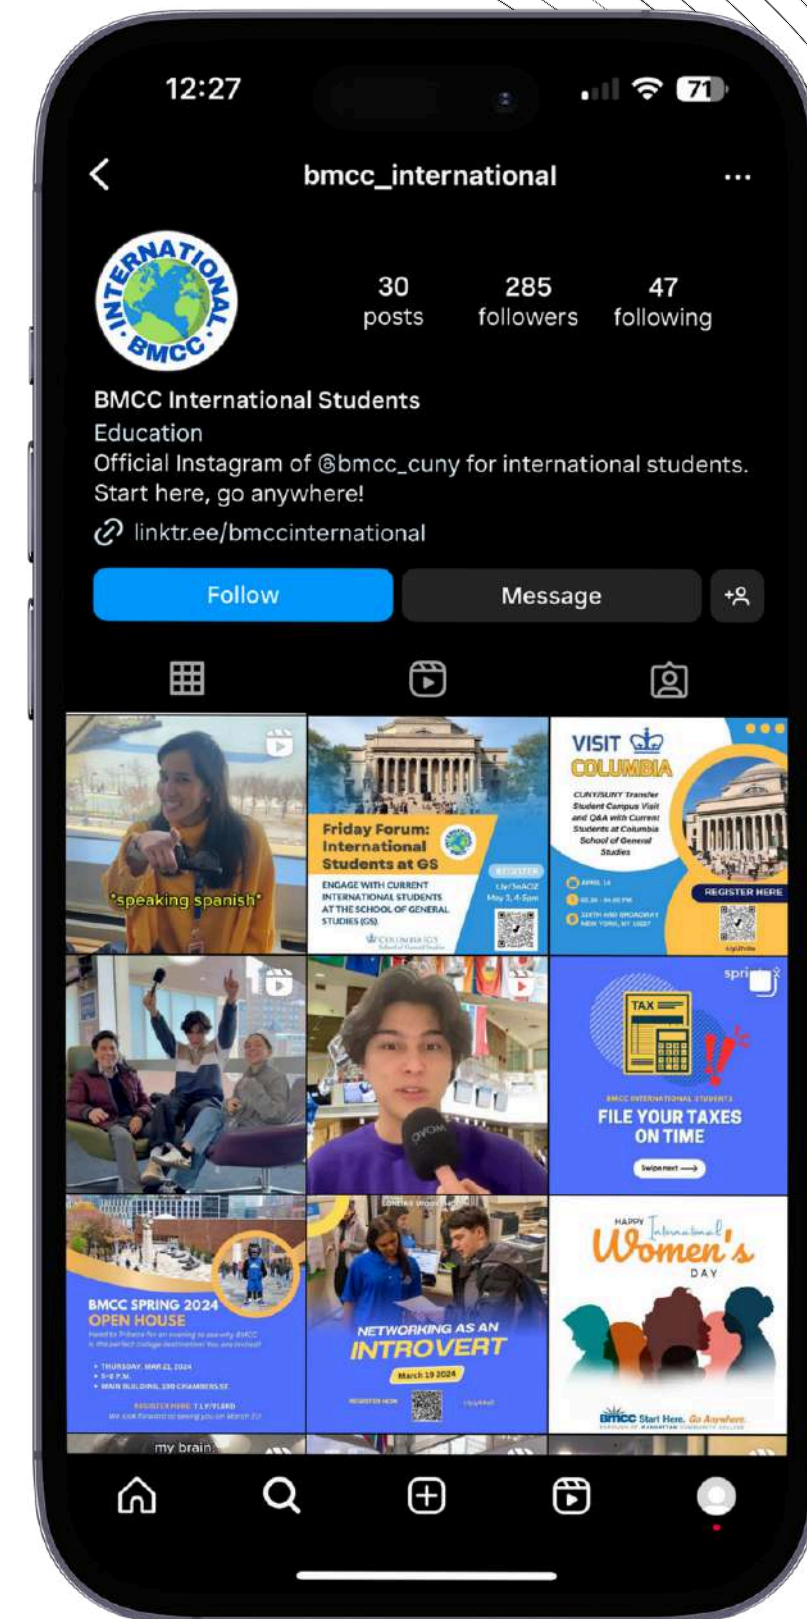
12:27

71

bmcc_international

INTERNATIONAL BMCC

30 posts

285 followers

47 following

BMCC International Students

Education

Official Instagram of @bmcc_cuny for international students. Start here, go anywhere!

linktr.ee/bmccinternational

Follow

Message

*speaking spanish*

Friday Forum: International Students at GS

ENGAGE WITH CURRENT INTERNATIONAL STUDENTS AT THE SCHOOL OF GENERAL STUDIES (GS)

REGISTER

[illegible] May 3, 4-5pm

COLUMBIA GS

VISIT COLUMBIA

CUNY/SUNY Transfer Student Campus Visit and Q&A with Current Students at Columbia School of General Studies

APRIL 14

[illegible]

116TH AND BROADWAY NEW YORK, NY 10027

REGISTER HERE

TAX

BMCC INTERNATIONAL STUDENTS

FILE YOUR TAXES ON TIME

Swipe next

BMCC SPRING 2024 OPEN HOUSE

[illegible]

THURSDAY, MAR 21, 2024

5-8 P.M.

MAIN BUILDING, 199 CHAMBERS ST.

REGISTER HERE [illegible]

We look forward to seeing you on March 21!

NETWORKING AS AN INTROVERT

March 19 2024

REGISTER NOW

HAPPY International Women's DAY

BMCC Start Here. Go Anywhere.

my brain